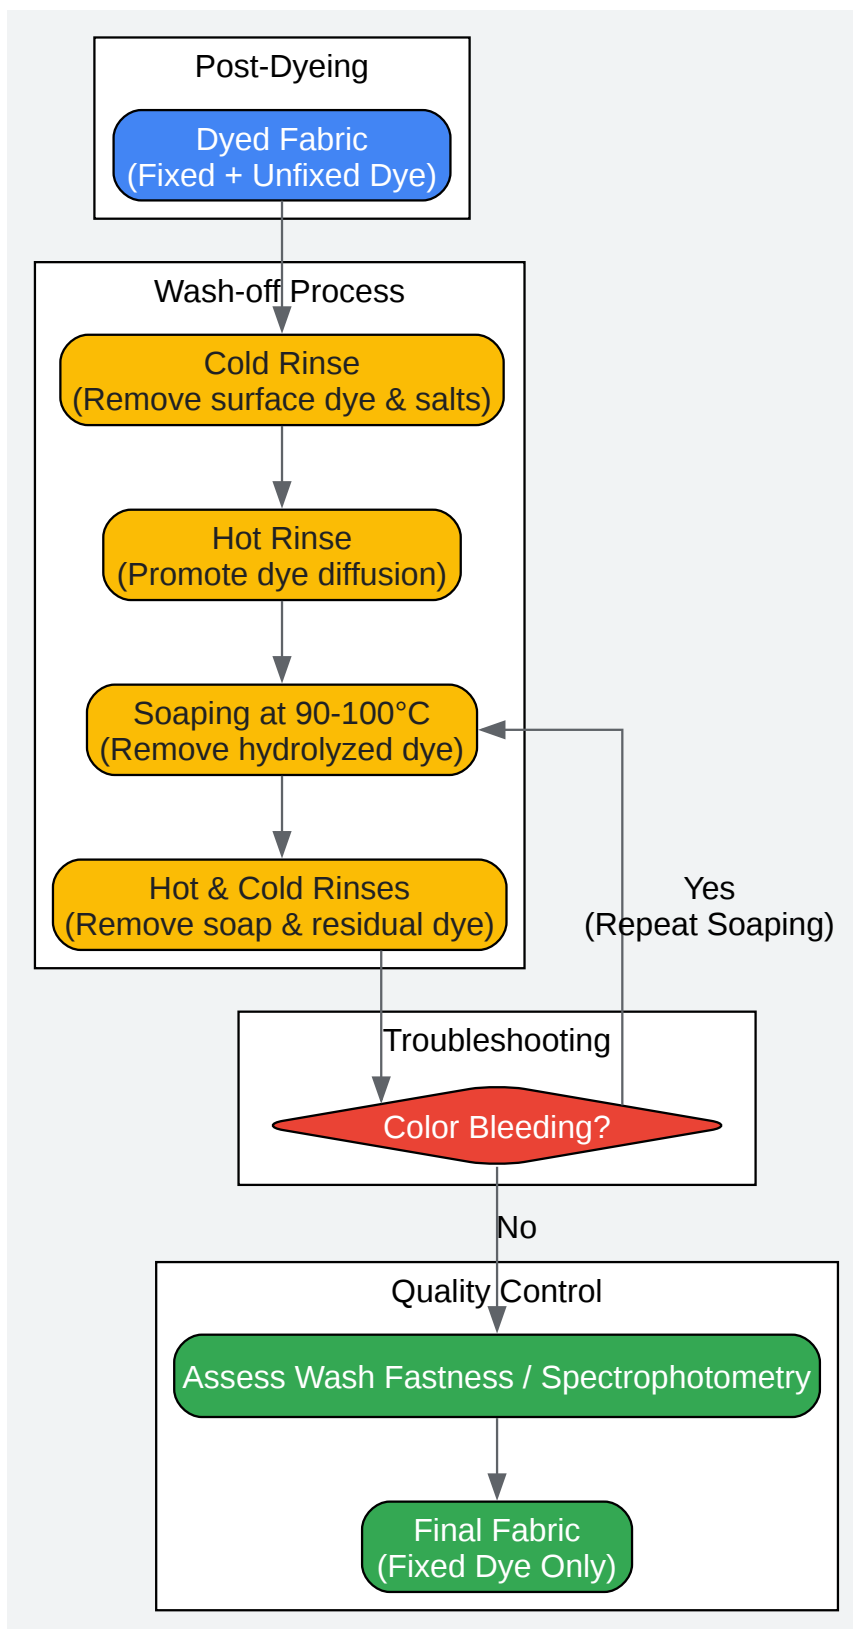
Post-Dyeing

Dyed Fabric
(Fixed + Unfixed Dye)

Wash-off Process

Cold Rinse
(Remove surface dye & salts)

Hot Rinse
(Promote dye diffusion)

Soaping at 90-100°C
(Remove hydrolyzed dye)

Hot & Cold Rinses
(Remove soap & residual dye)

Yes
(Repeat Soaping)

Troubleshooting

Color Bleeding?

No

Quality Control

Assess Wash Fastness / Spectrophotometry

Final Fabric
(Fixed Dye Only)